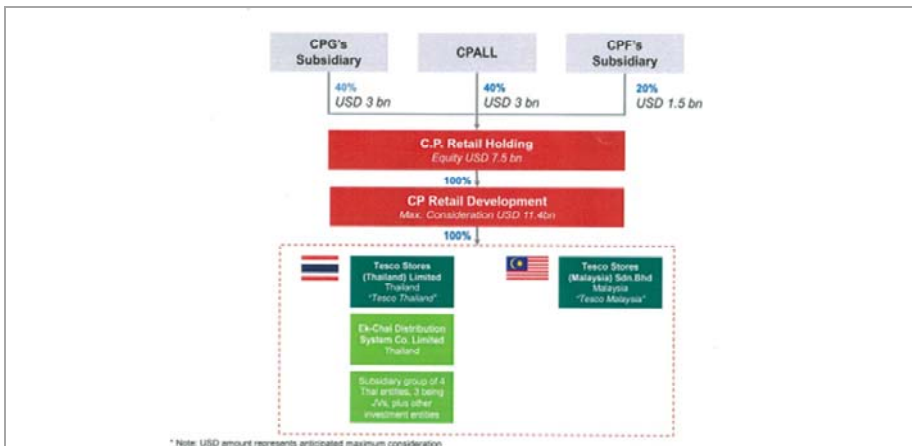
CPG's Subsidiary

CPALL

CPF's Subsidiary

40%
USD 3 bn

40%
USD 3 bn

20%
USD 1.5 bn

C.P. Retail Holding
Equity USD 7.5 bn

100%

CP Retail Development
Max. Consideration USD 11.4bn

100%

Tesco Stores (Thailand) Limited
Thailand
"Tesco Thailand"

Tesco Stores (Malaysia) Sdn.Bhd
Malaysia
"Tesco Malaysia"

Ek-Chai Distribution System Co. Limited
Thailand

Subsidiary group of 4 Thai entities, 3 being JVs, plus other investment entities

* Note: USD amount represents anticipated maximum consideration